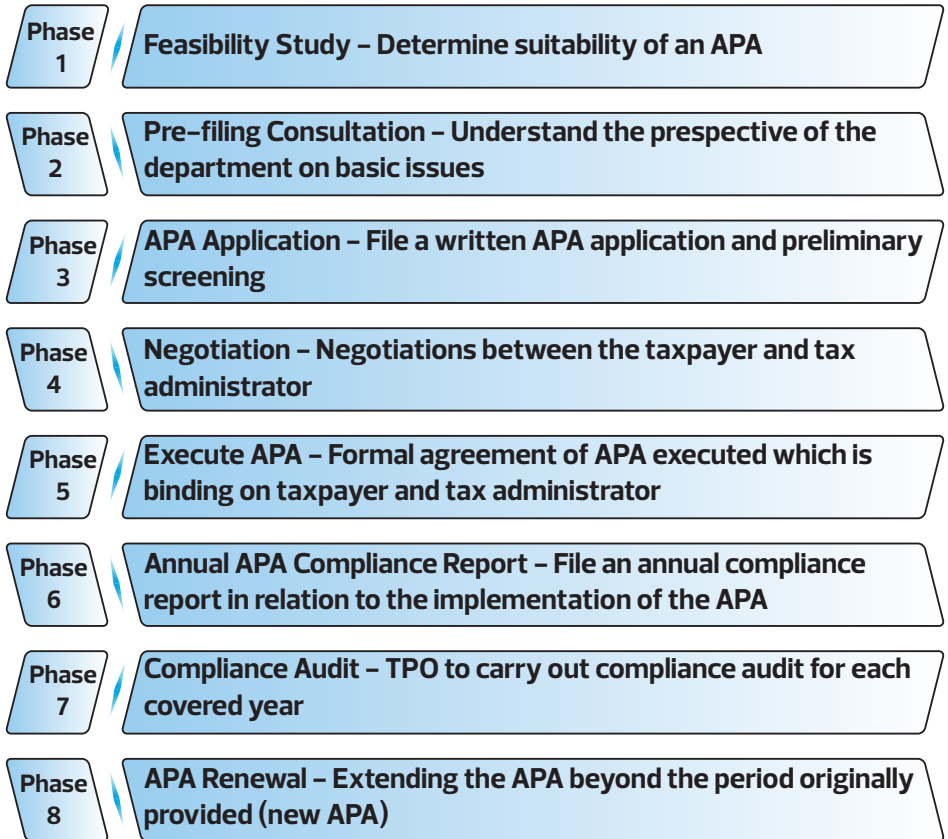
Phase 1

Feasibility Study – Determine suitability of an APA

Phase 2

Pre-filing Consultation – Understand the prespective of the department on basic issues

Phase 3

APA Application – File a written APA application and preliminary screening

Phase 4

Negotiation – Negotiations between the taxpayer and tax administrator

Phase 5

Execute APA – Formal agreement of APA executed which is binding on taxpayer and tax administrator

Phase 6

Annual APA Compliance Report – File an annual compliance report in relation to the implementation of the APA

Phase 7

Compliance Audit – TPO to carry out compliance audit for each covered year

Phase 8

APA Renewal – Extending the APA beyond the period originally provided (new APA)